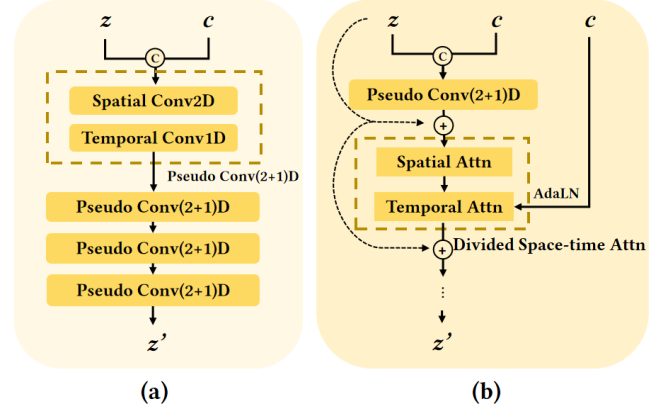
$z$ $c$

C

Spatial Conv2D

Temporal Conv1D

Pseudo Conv(2+1)D

Pseudo Conv(2+1)D

Pseudo Conv(2+1)D

Pseudo Conv(2+1)D

$z'$

(a)

$z$ $c$ $c$

C

Pseudo Conv(2+1)D

+

Spatial Attn

AdaLN

Temporal Attn

+

Divided Space-time Attn

⋮

$z'$

(b)